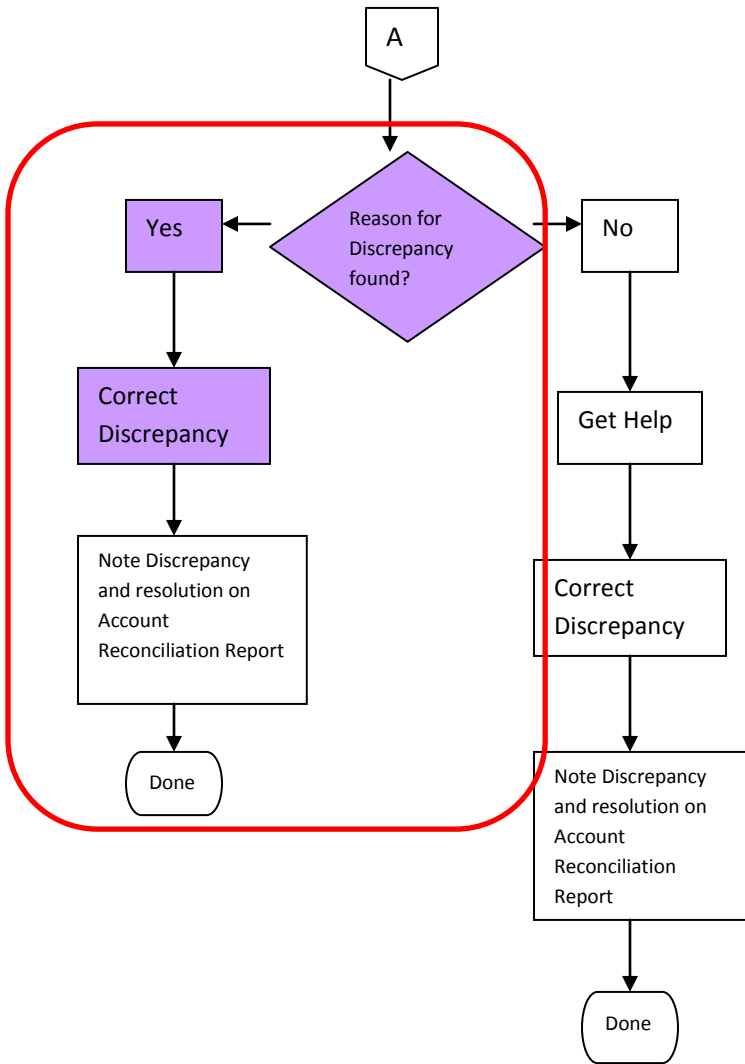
A

Reason for Discrepancy found?

Yes

No

Correct Discrepancy

Get Help

Note Discrepancy and resolution on Account Reconciliation Report

Correct Discrepancy

Done

Note Discrepancy and resolution on Account Reconciliation Report

Done